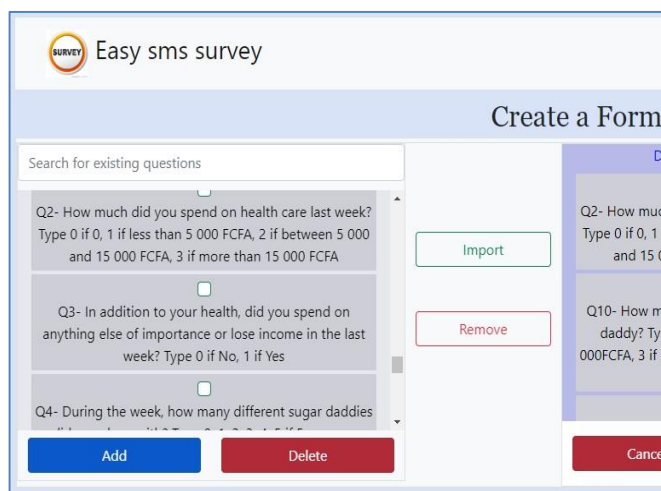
SURVEY Easy sms survey

Create a Form

Search for existing questions

Q2- How much did you spend on health care last week? Type 0 if 0, 1 if less than 5 000 FCFA, 2 if between 5 000 and 15 000 FCFA, 3 if more than 15 000 FCFA

Q3- In addition to your health, did you spend on anything else of importance or lose income in the last week? Type 0 if No, 1 if Yes

Q4- During the week, how many different sugar daddies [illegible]

Add

Delete

Import

Remove

D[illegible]

Q2- How muc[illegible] Type 0 if 0, 1 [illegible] and 15 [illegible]

Q10- How m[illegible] daddy? Ty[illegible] 000FCFA, 3 if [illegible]

Cance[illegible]